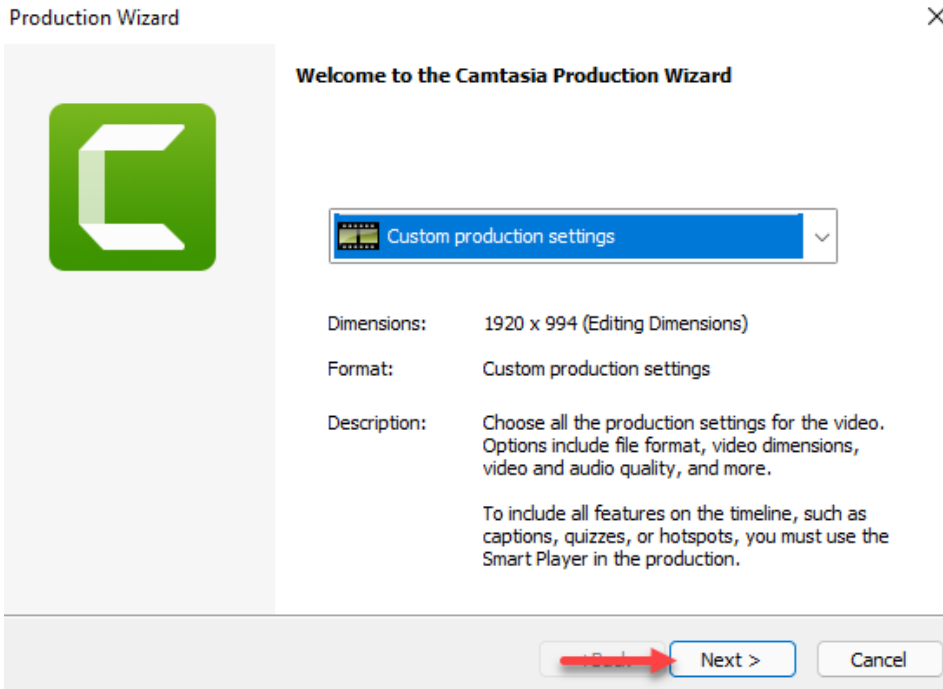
Production Wizard

Welcome to the Camtasia Production Wizard

Custom production settings

Dimensions: 1920 x 994 (Editing Dimensions)

Format: Custom production settings

Description: Choose all the production settings for the video. Options include file format, video dimensions, video and audio quality, and more.

To include all features on the timeline, such as captions, quizzes, or hotspots, you must use the Smart Player in the production.

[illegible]

Next >

Cancel